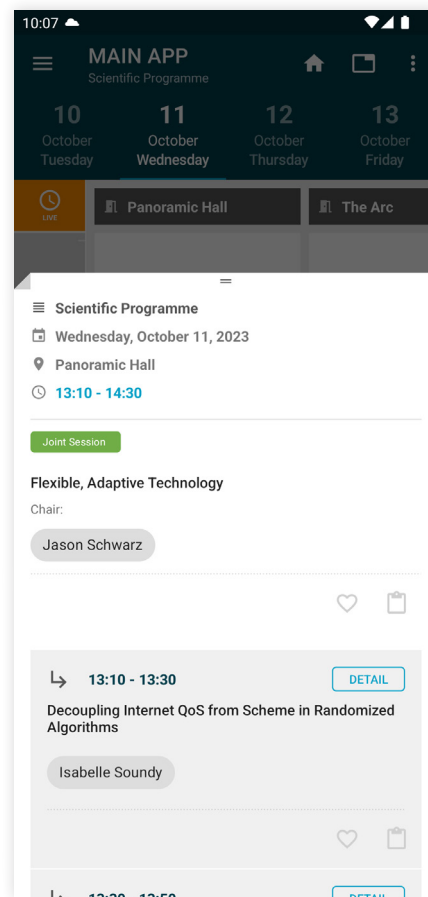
10:07

MAIN APP
Scientific Programme

10
October
Tuesday

11
October
Wednesday

12
October
Thursday

13
October
Friday

LIVE

Panoramic Hall

The Arc

Scientific Programme
Wednesday, October 11, 2023
Panoramic Hall
13:10 - 14:30

Joint Session

Flexible, Adaptive Technology
Chair:
Jason Schwarz

13:10 - 13:30
DETAIL
Decoupling Internet QoS from Scheme in Randomized Algorithms
Isabelle Soundy

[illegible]
DETAIL